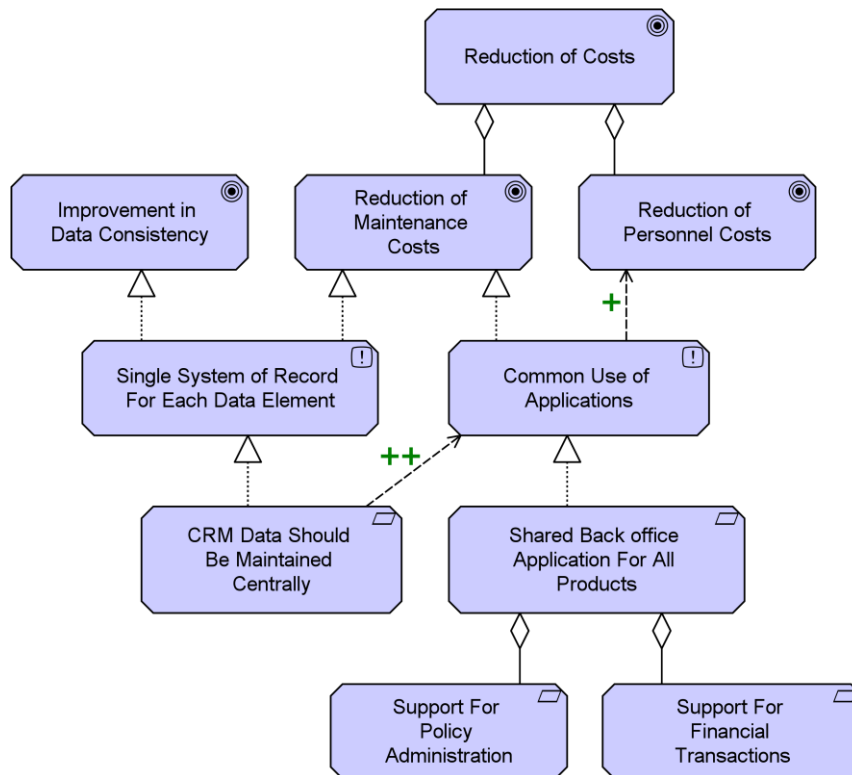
Reduction of Costs

Improvement in Data Consistency

Reduction of Maintenance Costs

Reduction of Personnel Costs

+

Single System of Record For Each Data Element

!

Common Use of Applications

!

++

CRM Data Should Be Maintained Centrally

Shared Back office Application For All Products

Support For Policy Administration

Support For Financial Transactions